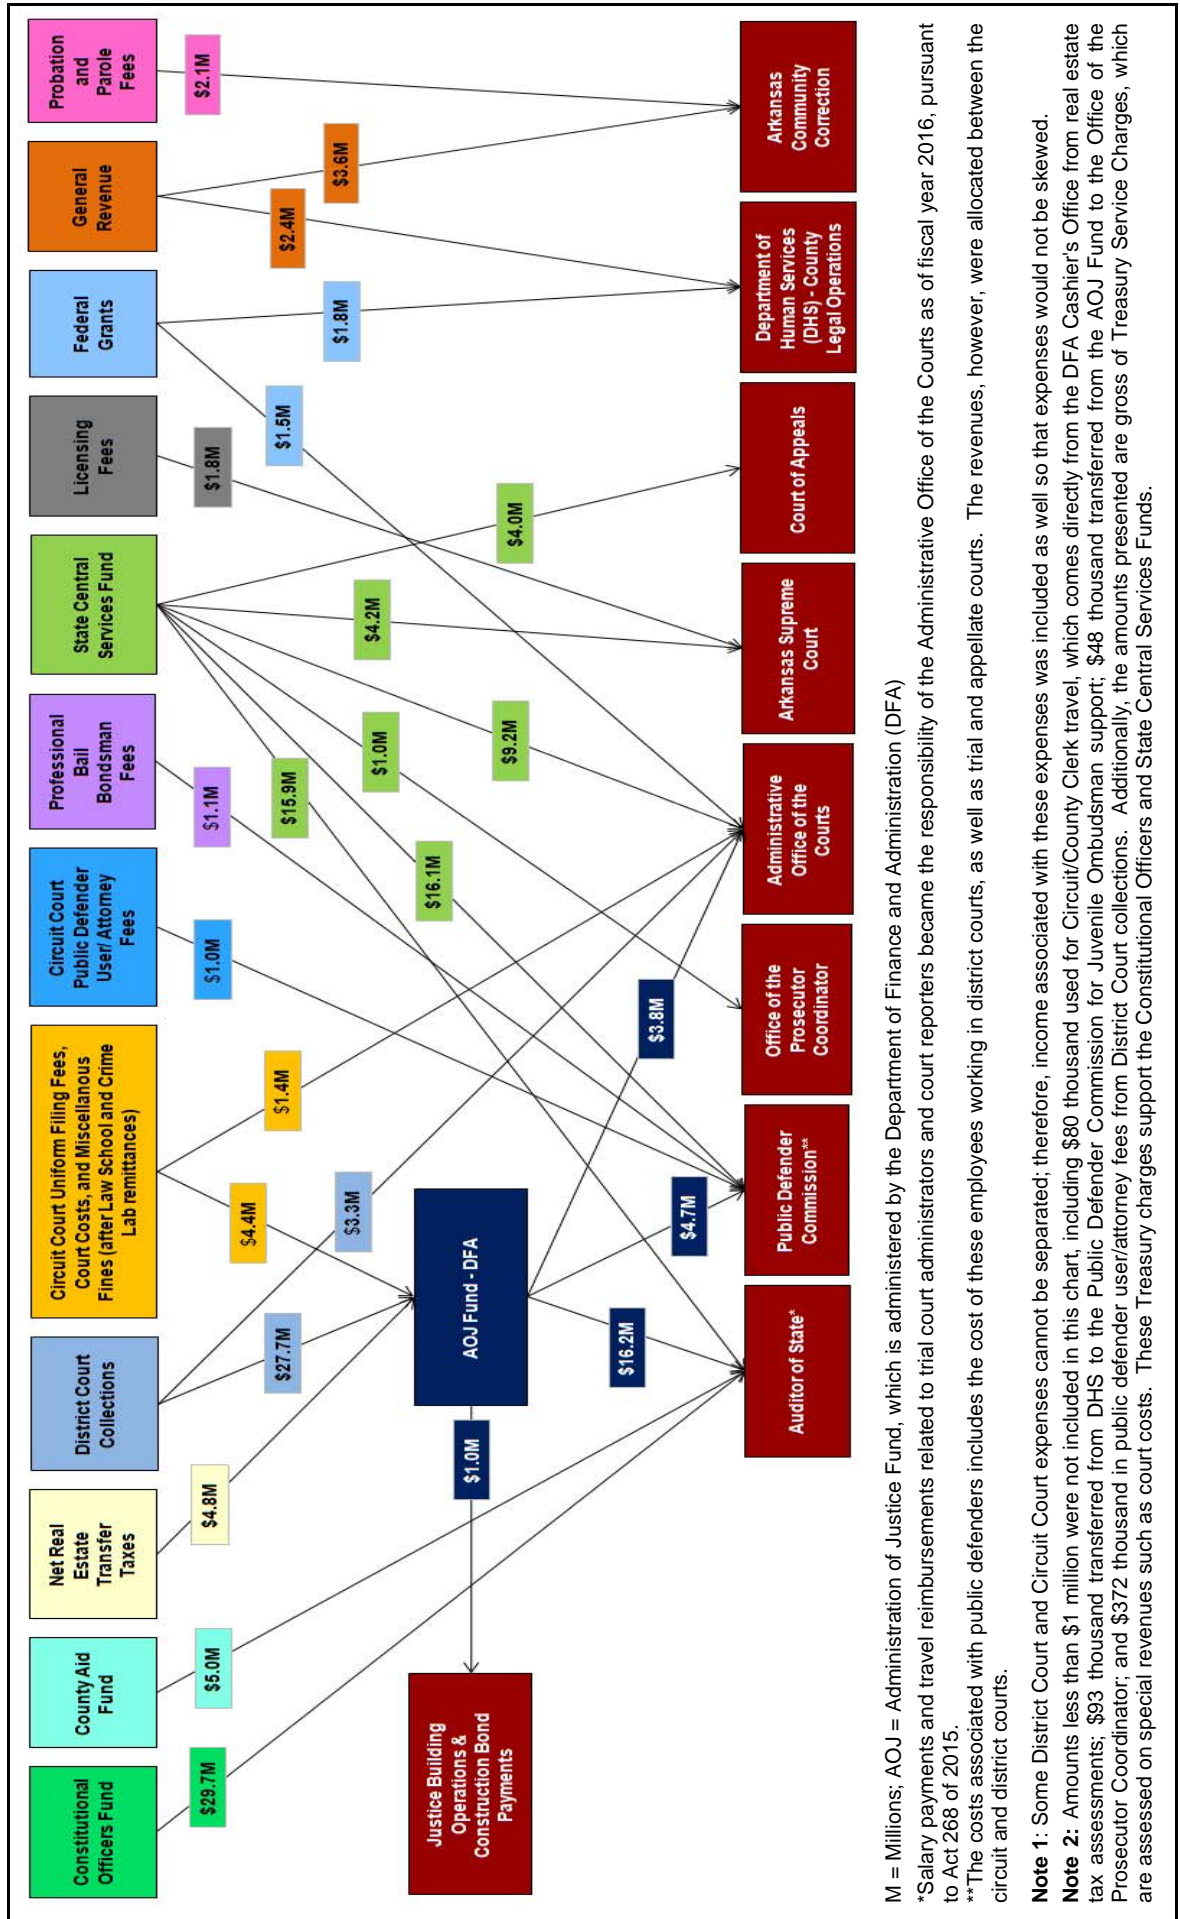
Constitutional Officers Fund

County Aid Fund

Net Real Estate Transfer Taxes

District Court Collections

Circuit Court Uniform Filing Fees, Court Costs, and Miscellanous Fines (after Law School and Crime Lab remittances)

Circuit Court Public Defender User/ Attorney Fees

Professional Bail Bondsman Fees

State Central Services Fund

Licensing Fees

Federal Grants

General Revenue

Probation and Parole Fees

$29.7M

$5.0M

$4.8M

$27.7M

$3.3M

$4.4M

$1.4M

$1.0M

$1.1M

$15.9M

$1.0M

$16.1M

$4.2M

$9.2M

$4.0M

$1.8M

$1.5M

$1.8M

$2.4M

$3.6M

$2.1M

AOJ Fund - DFA

$1.0M

$16.2M

$4.7M

$3.8M

Justice Building Operations & Construction Bond Payments

Auditor of State*

Public Defender Commission**

Office of the Prosecutor Coordinator

Administrative Office of the Courts

Arkansas Supreme Court

Court of Appeals

Department of Human Services (DHS) - County Legal Operations

Arkansas Community Correction

M = Millions; AOJ = Administration of Justice Fund, which is administered by the Department of Finance and Administration (DFA)

*Salary payments and travel reimbursements related to trial court administrators and court reporters became the responsibility of the Administrative Office of the Courts as of fiscal year 2016, pursuant to Act 268 of 2015.

**The costs associated with public defenders includes the cost of these employees working in district courts, as well as trial and appellate courts. The revenues, however, were allocated between the circuit and district courts.

Note 1: Some District Court and Circuit Court expenses cannot be separated; therefore, income associated with these expenses was included as well so that expenses would not be skewed.

Note 2: Amounts less than $1 million were not included in this chart, including $80 thousand used for Circuit/County Clerk travel, which comes directly from the DFA Cashier's Office from real estate tax assessments; $93 thousand transferred from DHS to the Public Defender Commission for Juvenile Ombudsman support; $48 thousand transferred from the AOJ Fund to the Office of the Prosecutor Coordinator; and $372 thousand in public defender user/attorney fees from District Court collections. Additionally, the amounts presented are gross of Treasury Service Charges, which are assessed on special revenues such as court costs. These Treasury charges support the Constitutional Officers and State Central Services Funds.